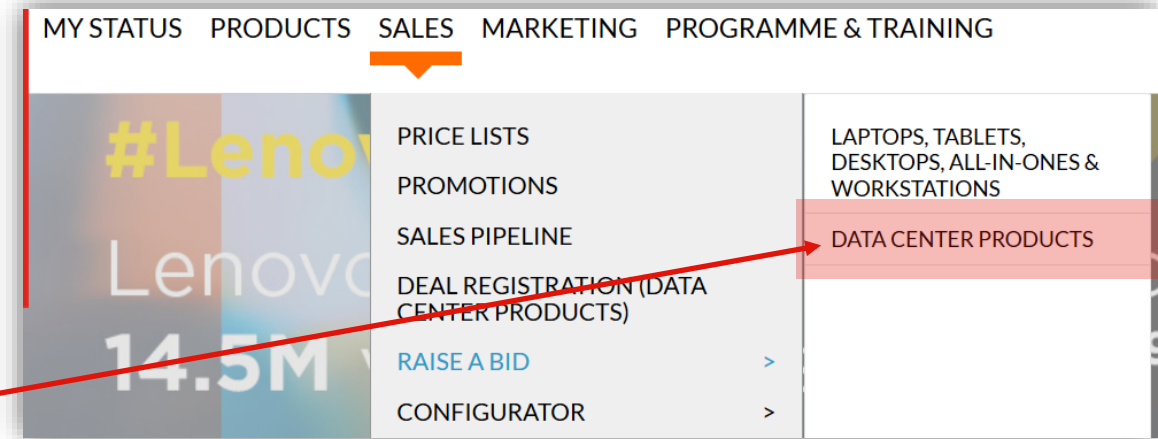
MY STATUS PRODUCTS SALES MARKETING PROGRAMME & TRAINING

#Lenov

Lenovo

14.5M

PRICE LISTS
PROMOTIONS
SALES PIPELINE
DEAL REGISTRATION (DATA CENTER PRODUCTS)
RAISE A BID >
CONFIGURATOR >

LAPTOPS, TABLETS, DESKTOPS, ALL-IN-ONES & WORKSTATIONS
DATA CENTER PRODUCTS